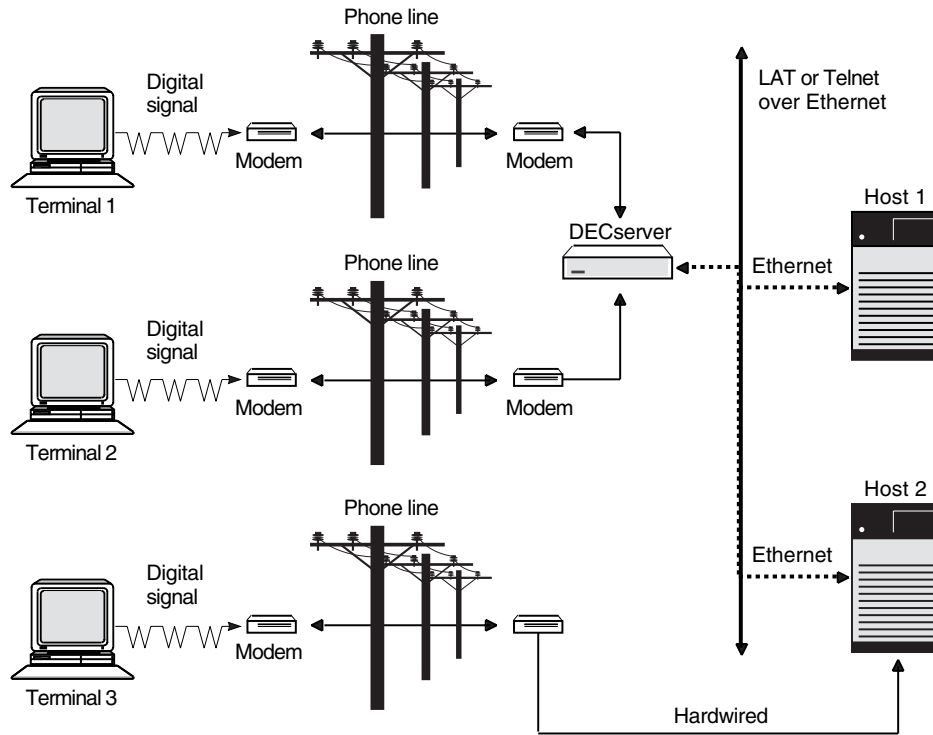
Phone line

Digital signal

Modem

Modem

Terminal 1

LAT or Telnet over Ethernet

Host 1

DECserver

Ethernet

Phone line

Digital signal

Modem

Modem

Terminal 2

Phone line

Host 2

Digital signal

Ethernet

Modem

Terminal 3

Hardwired